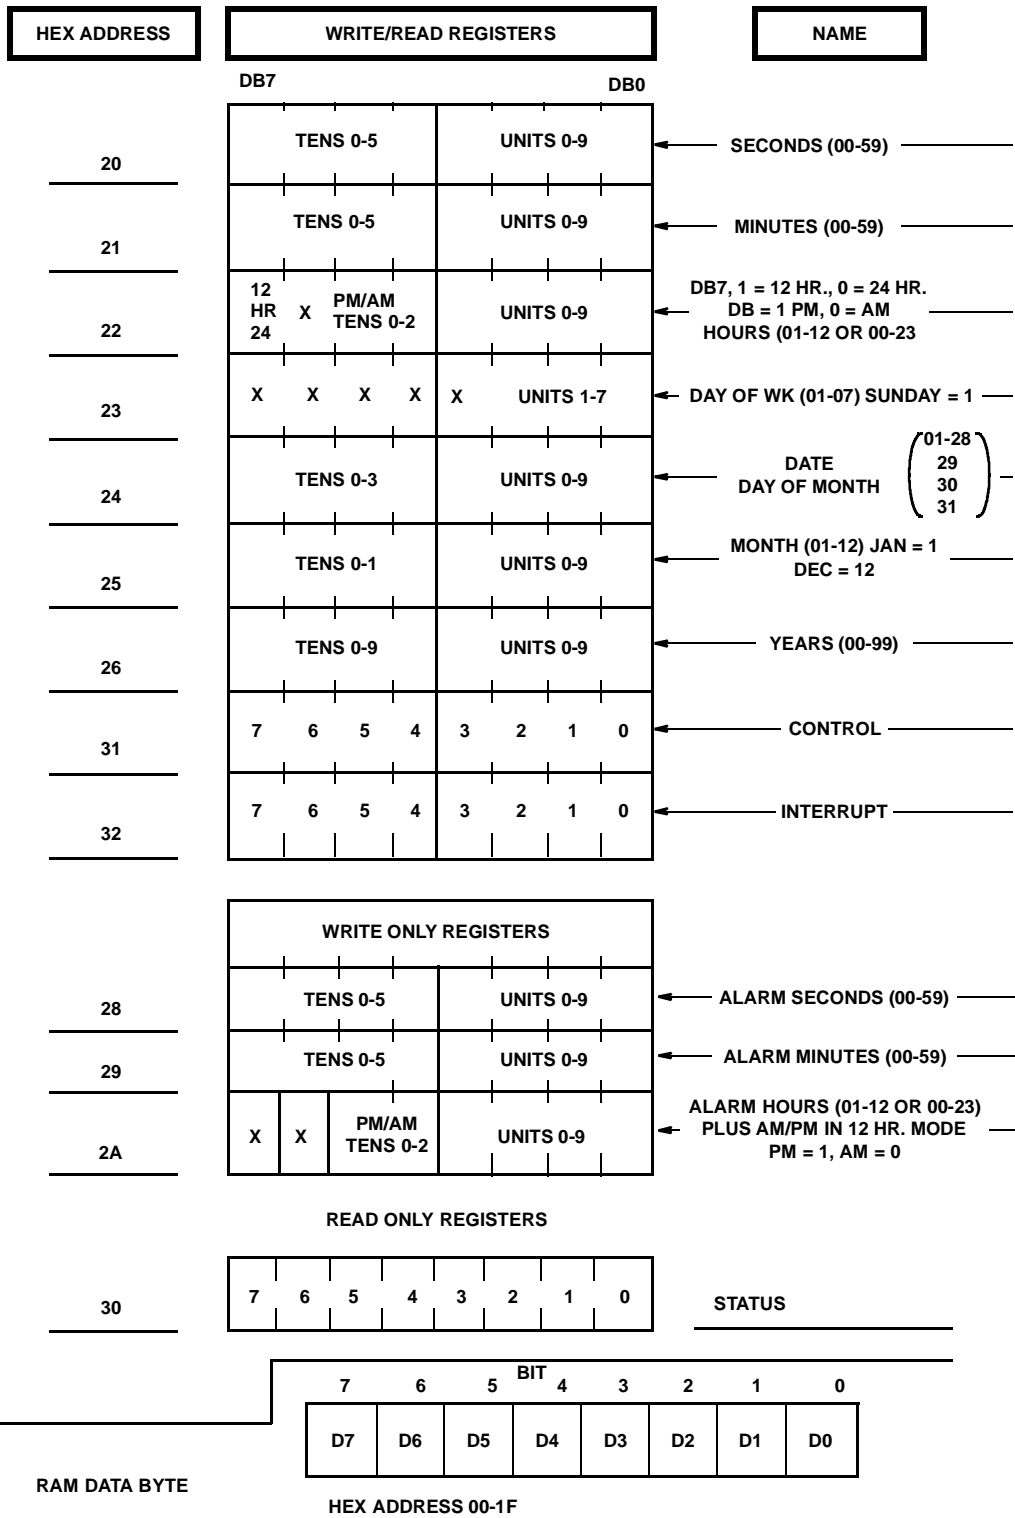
HEX ADDRESS

WRITE/READ REGISTERS

NAME

DB7

DB0

| HEX ADDRESS | WRITE/READ REGISTERS | | NAME |
|---|---|---|---|
| 20 | TENS 0-5 | UNITS 0-9 | SECONDS (00-59) |
| 21 | TENS 0-5 | UNITS 0-9 | MINUTES (00-59) |
| 22 | 12 HR 24 X PM/AM TENS 0-2 | UNITS 0-9 | DB7, 1 = 12 HR., 0 = 24 HR. DB = 1 PM, 0 = AM HOURS (01-12 OR 00-23 |
| 23 | X X X X | X UNITS 1-7 | DAY OF WK (01-07) SUNDAY = 1 |
| 24 | TENS 0-3 | UNITS 0-9 | DATE DAY OF MONTH (01-28 29 30 31) |
| 25 | TENS 0-1 | UNITS 0-9 | MONTH (01-12) JAN = 1 DEC = 12 |
| 26 | TENS 0-9 | UNITS 0-9 | YEARS (00-99) |
| 31 | 7 6 5 4 | 3 2 1 0 | CONTROL |
| 32 | 7 6 5 4 | 3 2 1 0 | INTERRUPT |

WRITE ONLY REGISTERS

| HEX ADDRESS | | | NAME |
|---|---|---|---|
| 28 | TENS 0-5 | UNITS 0-9 | ALARM SECONDS (00-59) |
| 29 | TENS 0-5 | UNITS 0-9 | ALARM MINUTES (00-59) |
| 2A | X X PM/AM TENS 0-2 | UNITS 0-9 | ALARM HOURS (01-12 OR 00-23) PLUS AM/PM IN 12 HR. MODE PM = 1, AM = 0 |

READ ONLY REGISTERS

| 30 | 7 | 6 | 5 | 4 | 3 | 2 | 1 | 0 | STATUS |
|---|---|---|---|---|---|---|---|---|---|

BIT

| 7 | 6 | 5 | 4 | 3 | 2 | 1 | 0 |
|---|---|---|---|---|---|---|---|
| D7 | D6 | D5 | D4 | D3 | D2 | D1 | D0 |

RAM DATA BYTE

HEX ADDRESS 00-1F